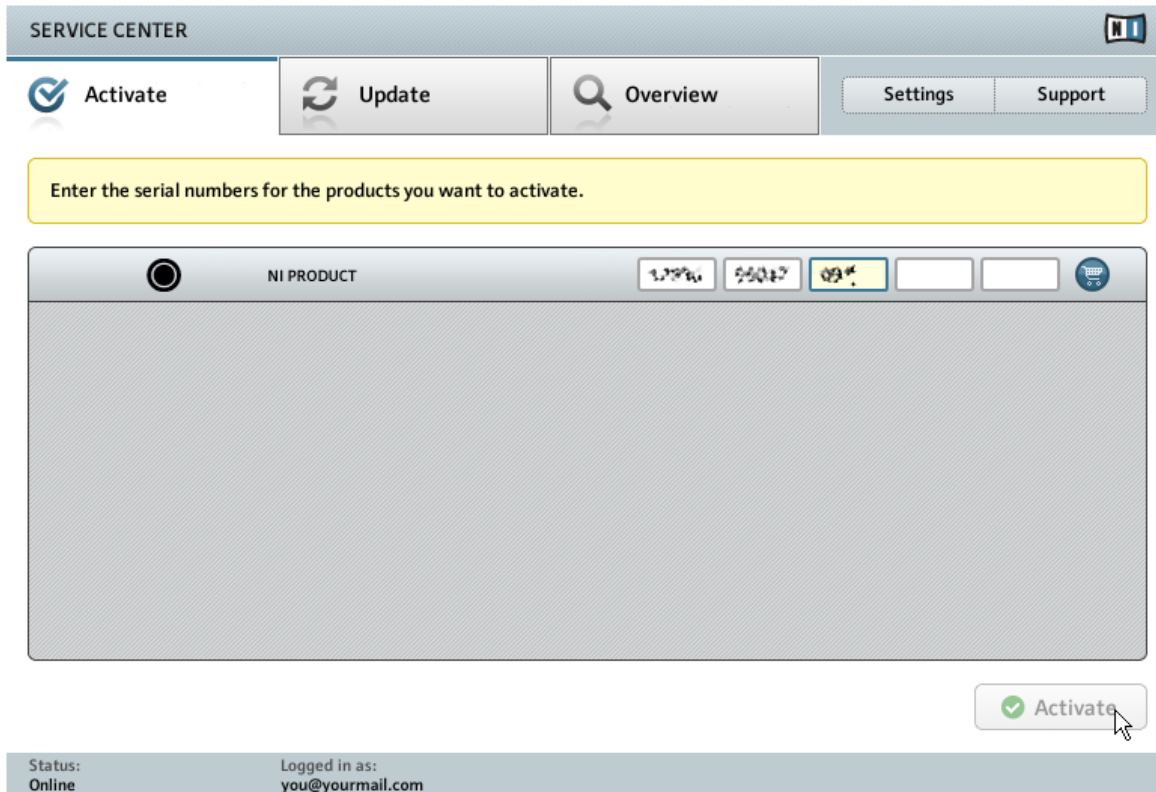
SERVICE CENTER

NI

Activate

Update

Overview

Settings

Support

Enter the serial numbers for the products you want to activate.

NI PRODUCT

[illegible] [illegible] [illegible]

Activate

Status:
Online

Logged in as:
you@yourmail.com